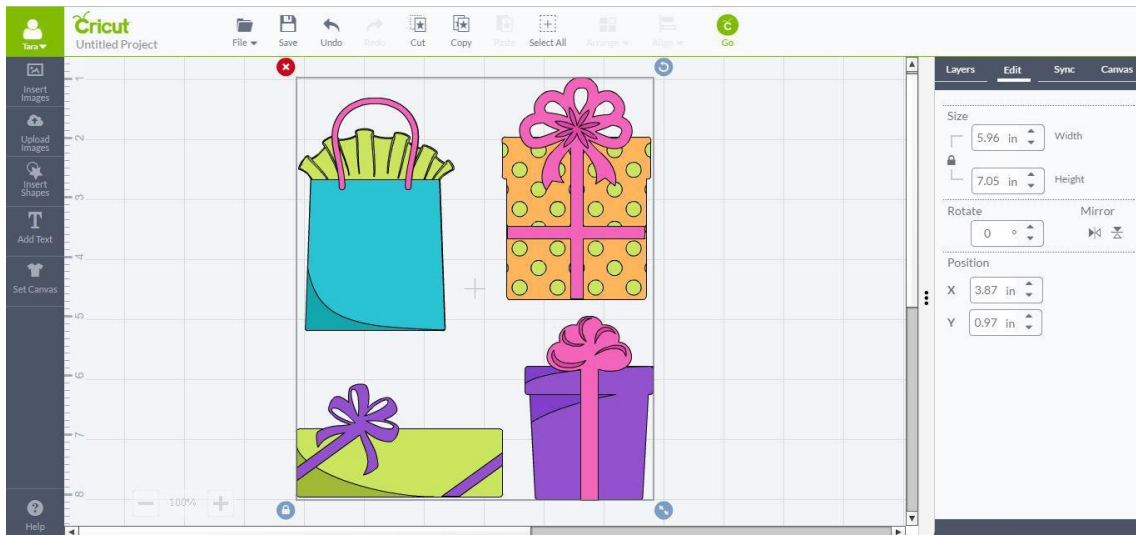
Tara
Cricut
Untitled Project
File
Save
Undo
Redo
Cut
Copy
Paste
Select All
Arrange
Align
Go

Insert Images
Upload Images
Insert Shapes
Add Text
Set Canvas
Help

1
2
3
4
5
6
7
8

100%

Layers
Edit
Sync
Canvas

Size
5.96 in
Width
7.05 in
Height
Rotate
Mirror
0 °
Position
X 3.87 in
Y 0.97 in